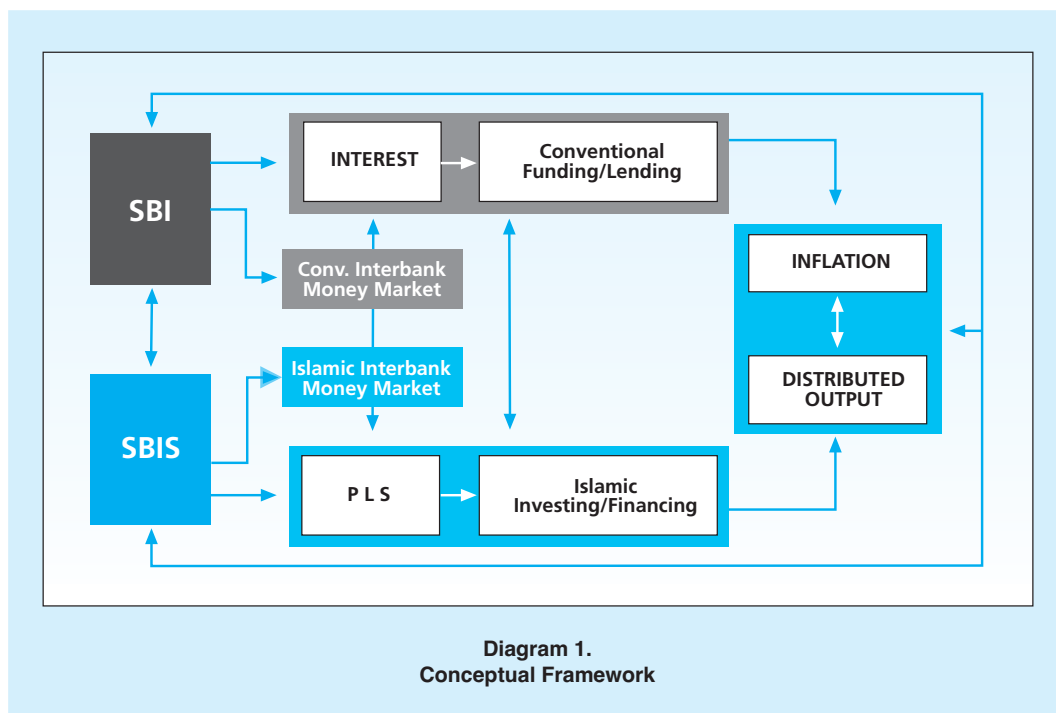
SBI

INTEREST

Conventional Funding/Lending

Conv. Interbank Money Market

Islamic Interbank Money Market

INFLATION

DISTRIBUTED OUTPUT

SBIS

P L S

Islamic Investing/Financing

Diagram 1.
Conceptual Framework